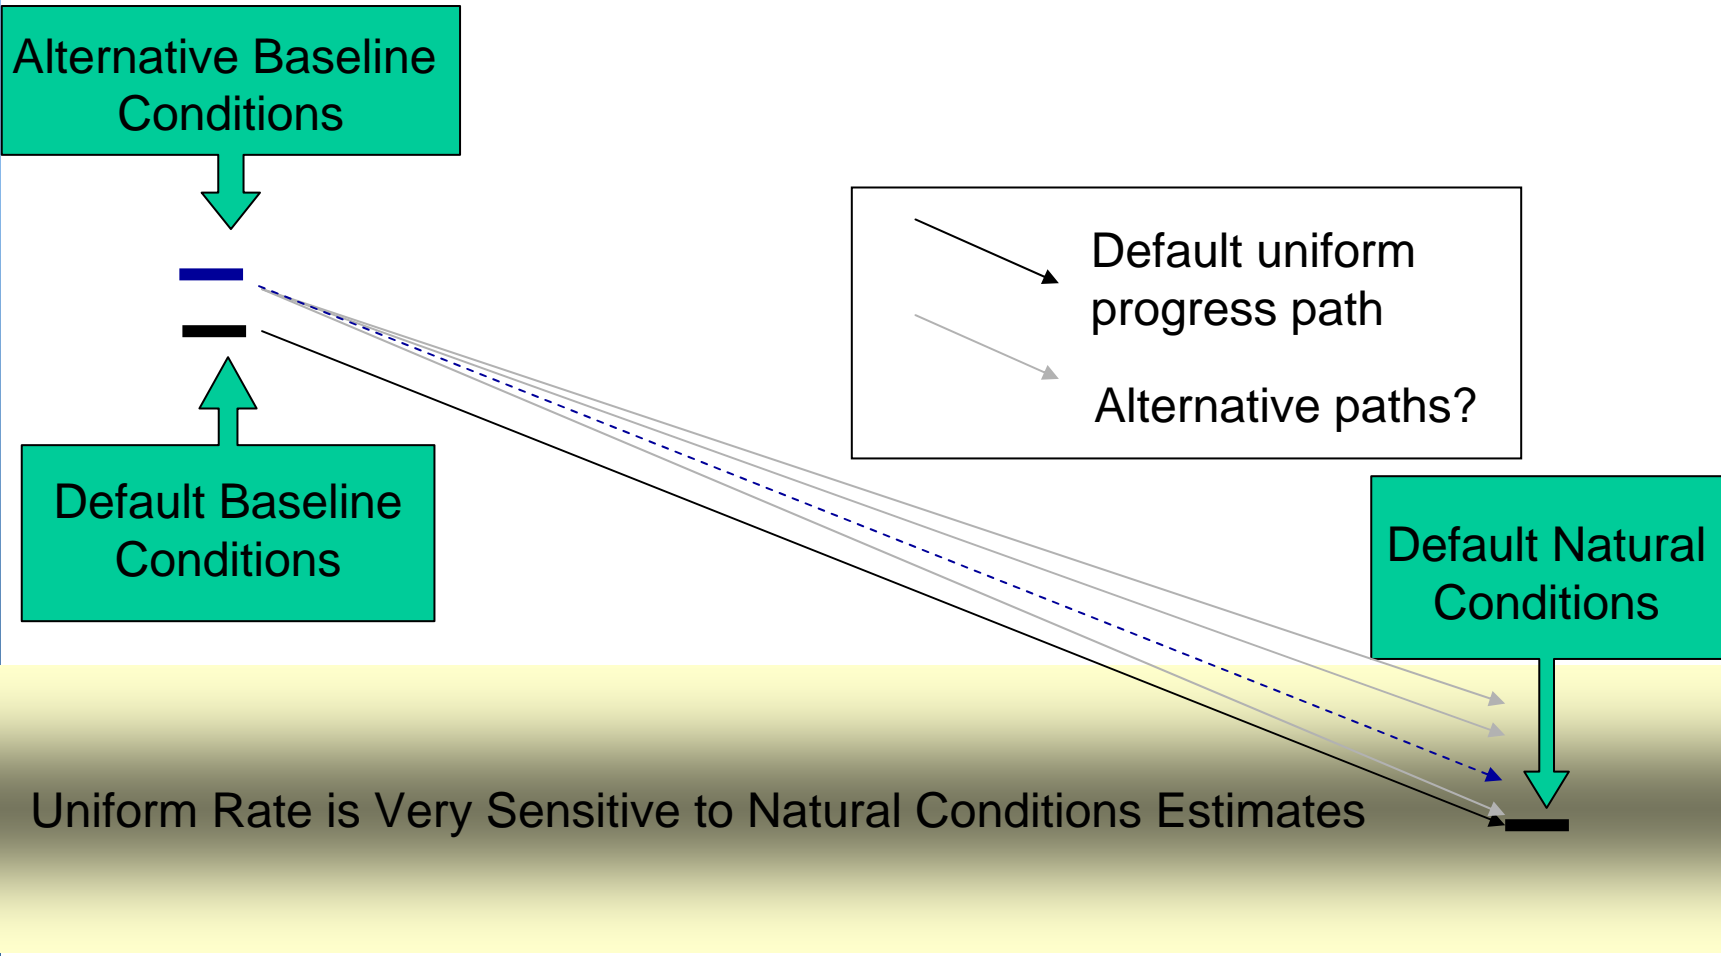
Alternative Baseline Conditions

Default uniform progress path

Alternative paths?

Default Baseline Conditions

Default Natural Conditions

Uniform Rate is Very Sensitive to Natural Conditions Estimates